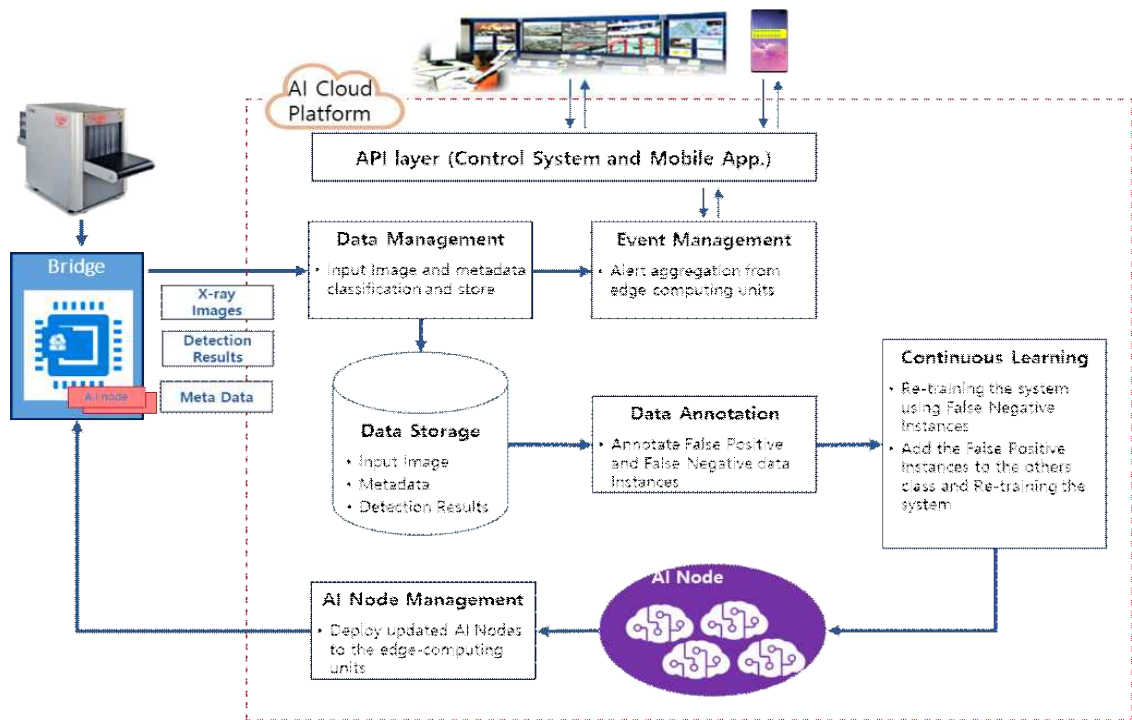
AI Cloud Platform

API layer (Control System and Mobile App.)

Bridge

AI node

X-ray Images

Detection Results

Meta Data

Data Management

• Input Image and metadata classification and store

Event Management

• Alert aggregation from edge computing units

Data Storage

• Input Image
• Metadata
• Detection Results

Data Annotation

• Annotate False Positive and False Negative data Instances

Continuous Learning

• Re-training the system using False Negative Instances
• Add the False Positive Instances to the others class and Re-training the system

AI Node

AI Node Management

• Deploy updated AI Nodes to the edge-computing units